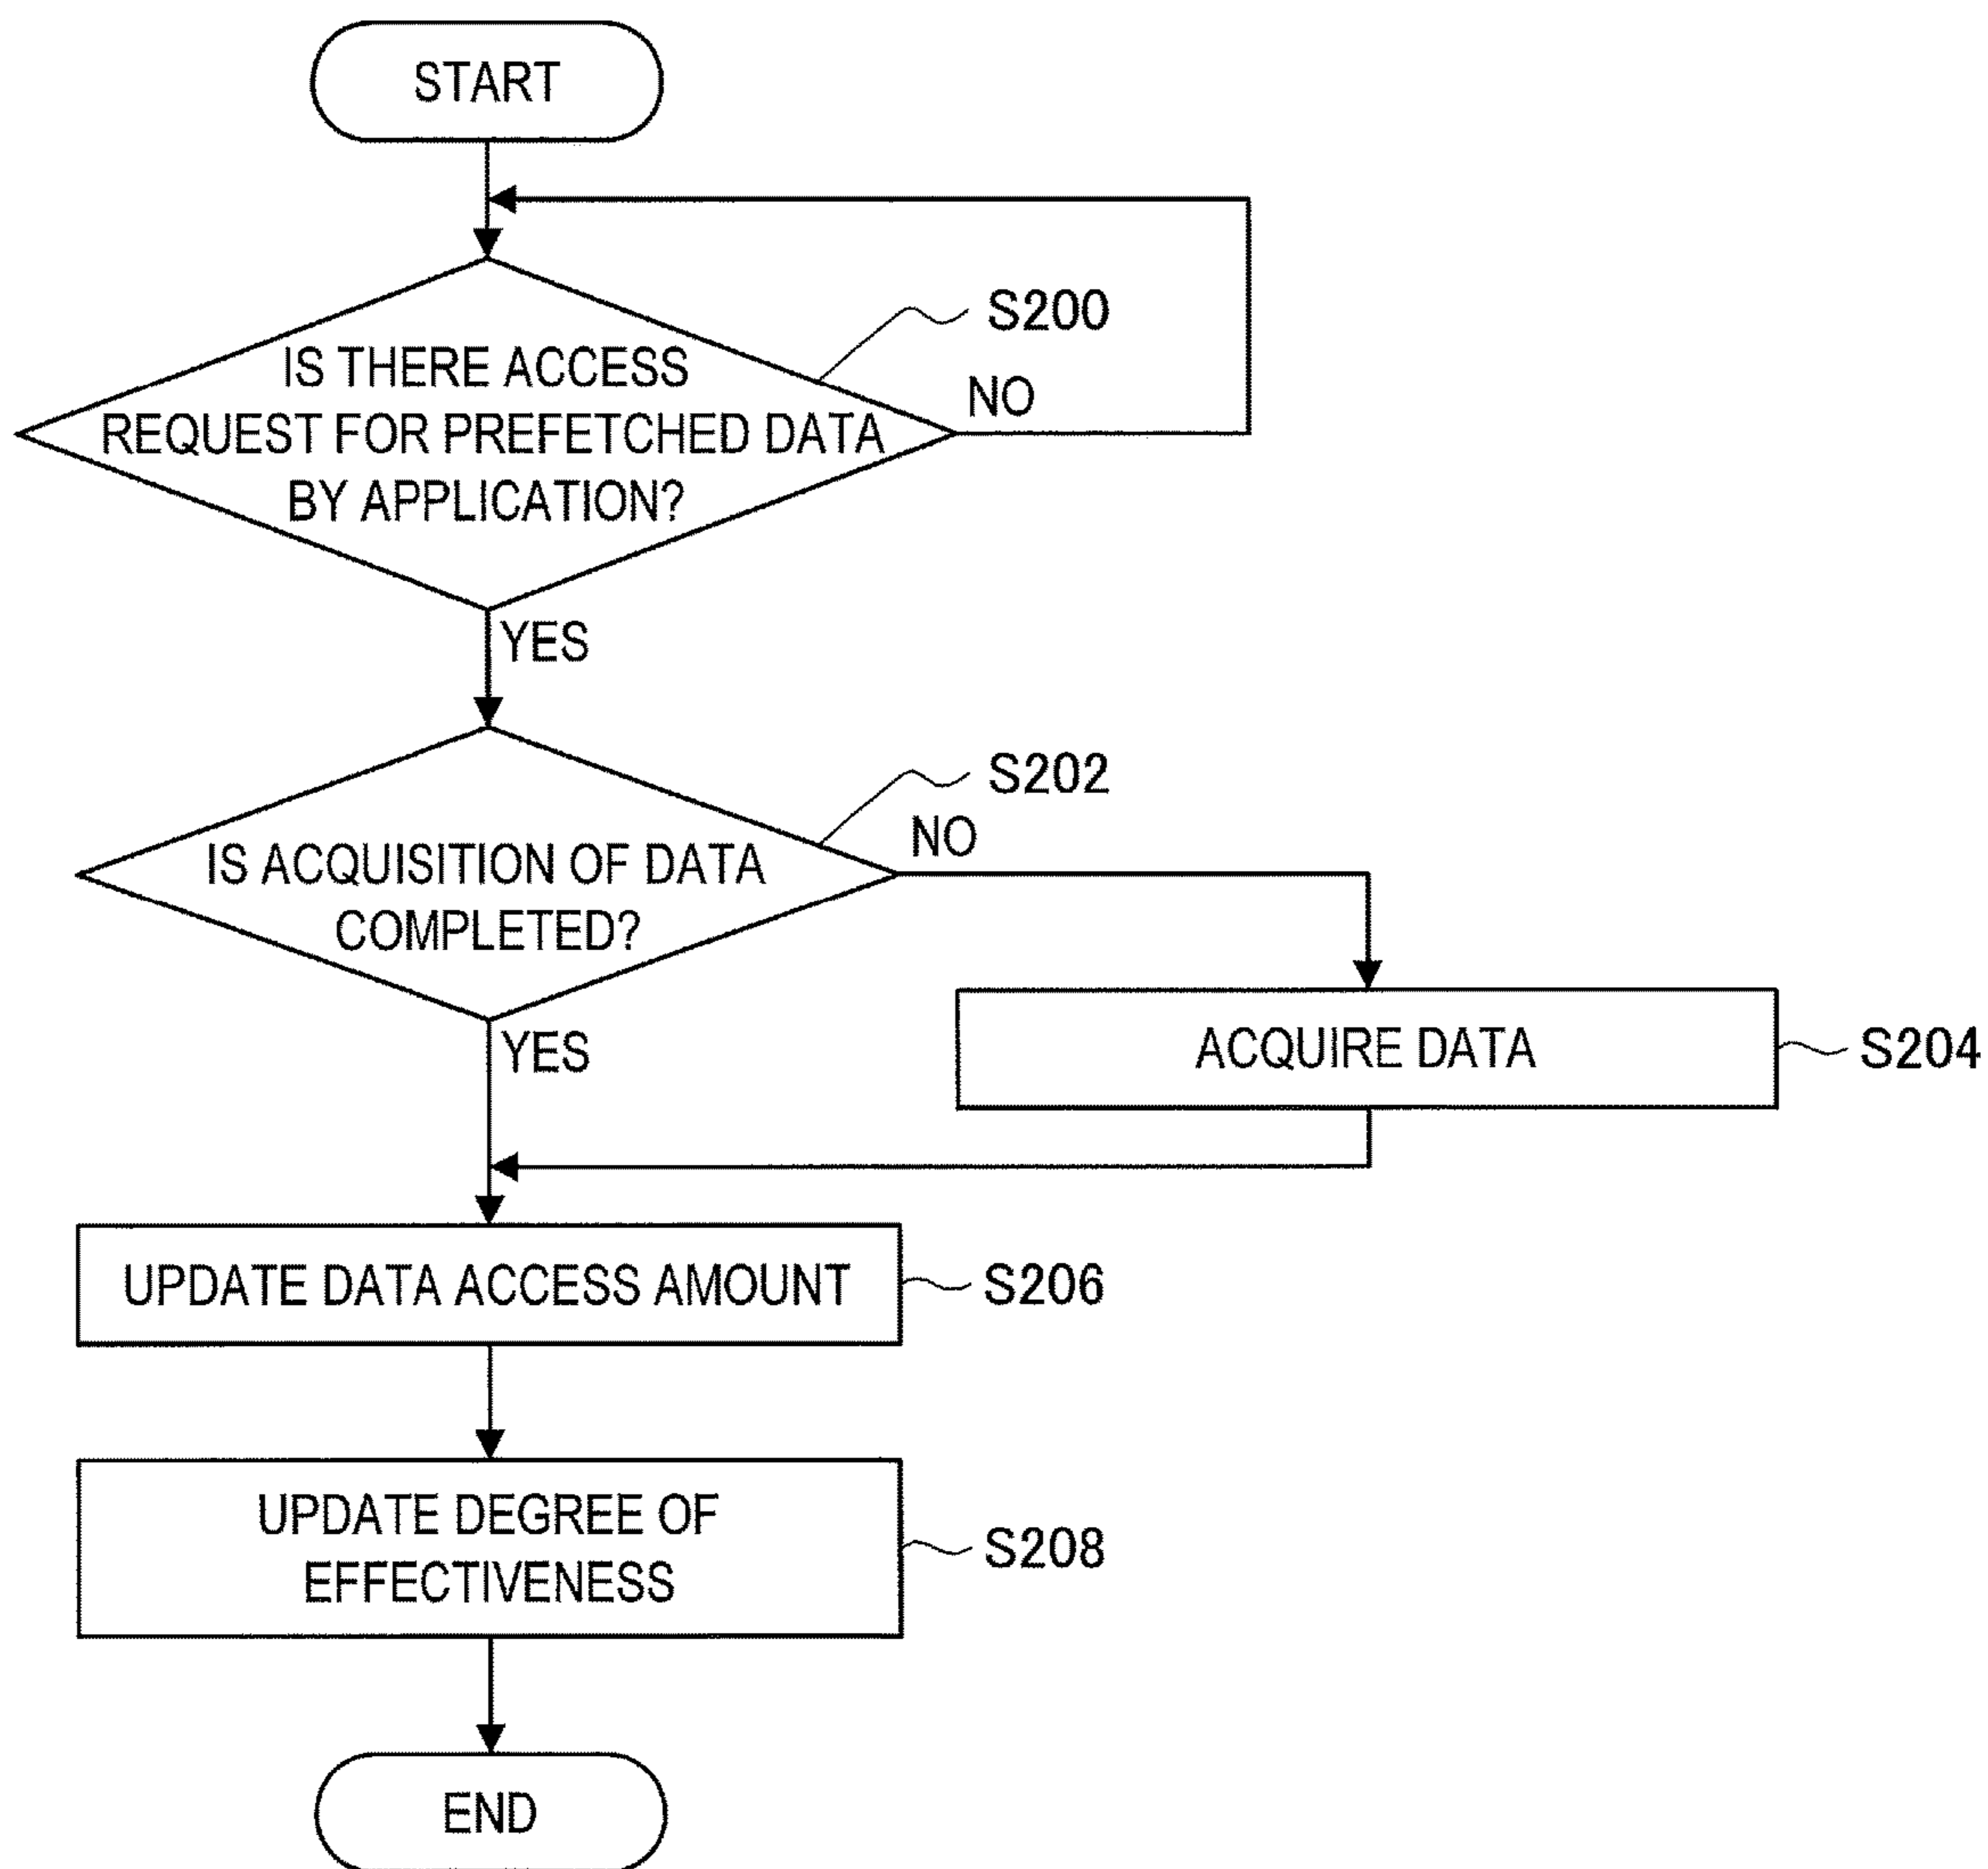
START

S200

IS THERE ACCESS REQUEST FOR PREFETCHED DATA BY APPLICATION?

NO

YES

S202

IS ACQUISITION OF DATA COMPLETED?

NO

YES

ACQUIRE DATA

S204

UPDATE DATA ACCESS AMOUNT

S206

UPDATE DEGREE OF EFFECTIVENESS

S208

END